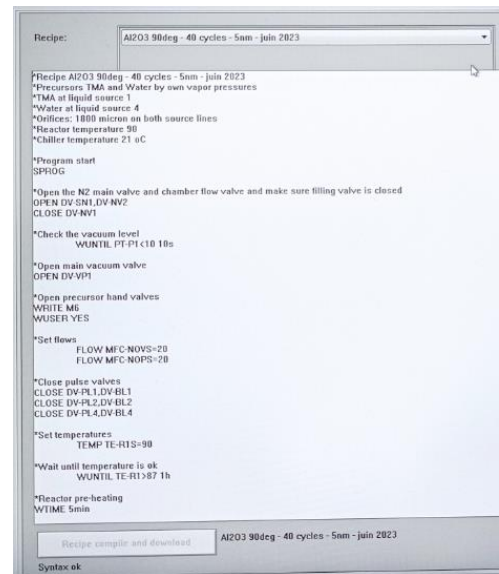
Recipe: Al2O3 90deg - 40 cycles - 5nm - juin 2023

*Recipe Al2O3 90deg - 40 cycles - 5nm - juin 2023
*Precursors TMA and Water by own vapor pressures
*TMA at liquid source 1
*Water at liquid source 4
*Orifices: 1800 micron on both source lines
*Reactor temperature 90
*Chiller temperature 21 oC

*Program start
SPROG

*Open the N2 main valve and chamber flow valve and make sure filling valve is closed
OPEN DV-SN1,DV-NV2
CLOSE DV-NV1

*Check the vacuum level
WUNTIL PT-P1<10 10s

*Open main vacuum valve
OPEN DV-VP1

*Open precursor hand valves
WRITE M6
WUSER YES

*Set flows
FLOW MFC-NOVS=20
FLOW MFC-NOPS=20

*Close pulse valves
CLOSE DV-PL1,DV-BL1
CLOSE DV-PL2,DV-BL2
CLOSE DV-PL4,DV-BL4

*Set temperatures
TEMP TE-R1S=90

*Wait until temperature is ok
WUNTIL TE-R1>87 1h

*Reactor pre-heating
WTIME 5min

Recipe compile and download Al2O3 90deg - 40 cycles - 5nm - juin 2023

Syntax ok